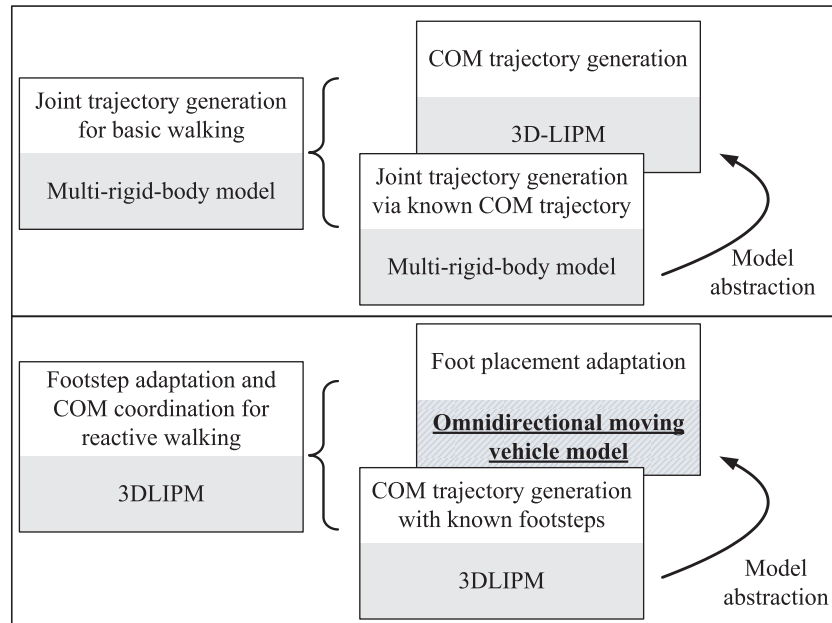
Joint trajectory generation for basic walking

Multi-rigid-body model

COM trajectory generation

3D-LIPM

Joint trajectory generation via known COM trajectory

Multi-rigid-body model

Model abstraction

Footstep adaptation and COM coordination for reactive walking

3DLIPM

Foot placement adaptation

**Omnidirectional moving vehicle model**

COM trajectory generation with known footsteps

3DLIPM

Model abstraction